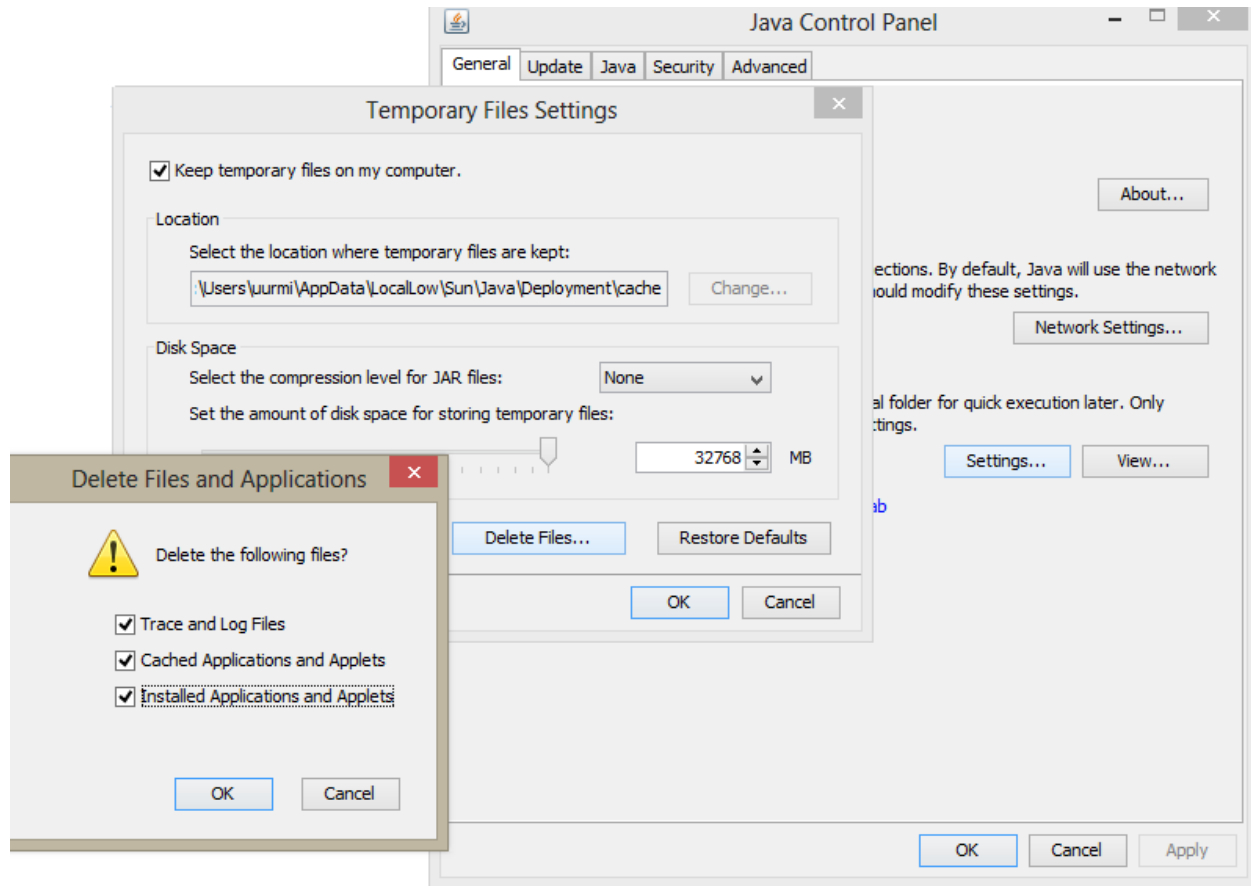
Java Control Panel

General | Update | Java | Security | Advanced

About...

ections. By default, Java will use the network hould modify these settings.

Network Settings...

al folder for quick execution later. Only ttings.

Settings... View...

ab

OK Cancel Apply

Temporary Files Settings

Keep temporary files on my computer.

Location

Select the location where temporary files are kept:

:\Users\uurmi\AppData\LocalLow\Sun\Java\Deployment\cache

Change...

Disk Space

Select the compression level for JAR files: None

Set the amount of disk space for storing temporary files:

32768 MB

Delete Files... Restore Defaults

OK Cancel

Delete Files and Applications

Delete the following files?

Trace and Log Files

Cached Applications and Applets

Installed Applications and Applets

OK Cancel